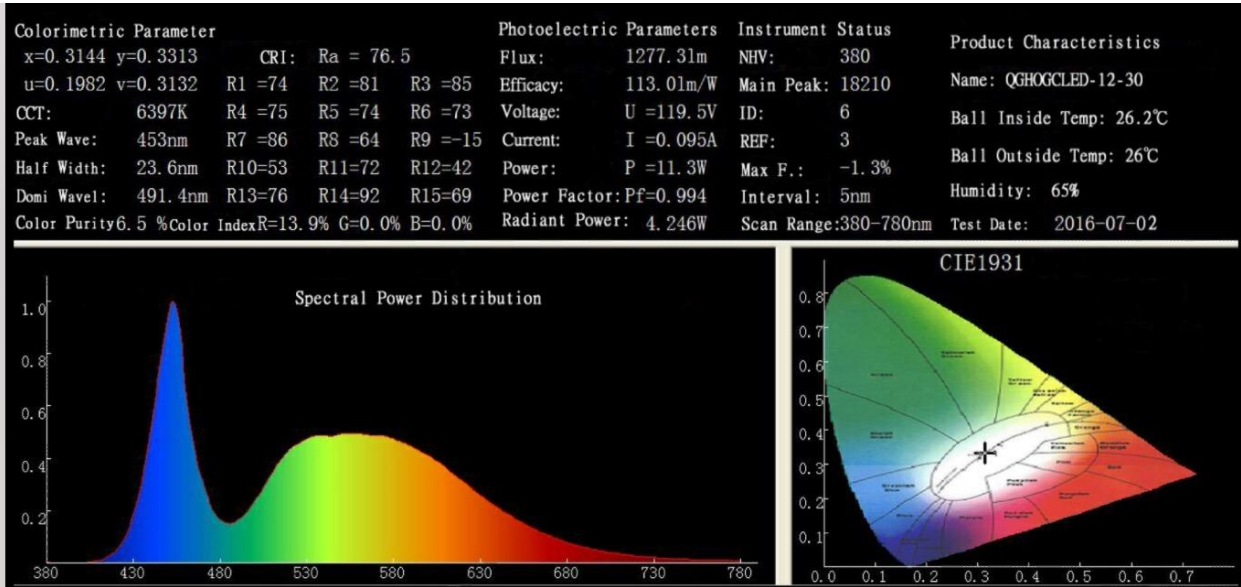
Colorimetric Parameter
x=0.3144 y=0.3313 CRI: Ra = 76.5
u=0.1982 v=0.3132 R1 =74 R2 =81 R3 =85
CCT: 6397K R4 =75 R5 =74 R6 =73
Peak Wave: 453nm R7 =86 R8 =64 R9 =-15
Half Width: 23.6nm R10=53 R11=72 R12=42
Domi Wavel: 491.4nm R13=76 R14=92 R15=69
Color Purity6.5 %Color IndexR=13.9% G=0.0% B=0.0%

Photoelectric Parameters
Flux: 1277.3lm
Efficacy: 113.0lm/W
Voltage: U =119.5V
Current: I =0.095A
Power: P =11.3W
Power Factor: Pf=0.994
Radiant Power: 4.246W

Instrument Status
NHV: 380
Main Peak: 18210
ID: 6
REF: 3
Max F.: -1.3%
Interval: 5nm
Scan Range:380-780nm

Product Characteristics
Name: QGHOGCLED-12-30
Ball Inside Temp: 26.2℃
Ball Outside Temp: 26℃
Humidity: 65%
Test Date: 2016-07-02

Spectral Power Distribution
1.0
0.8
0.6
0.4
0.2
380 430 480 530 580 630 680 730 780

CIE1931
0.8
0.7
0.6
0.5
0.4
0.3
0.2
0.1
0.0 0.1 0.2 0.3 0.4 0.5 0.6 0.7